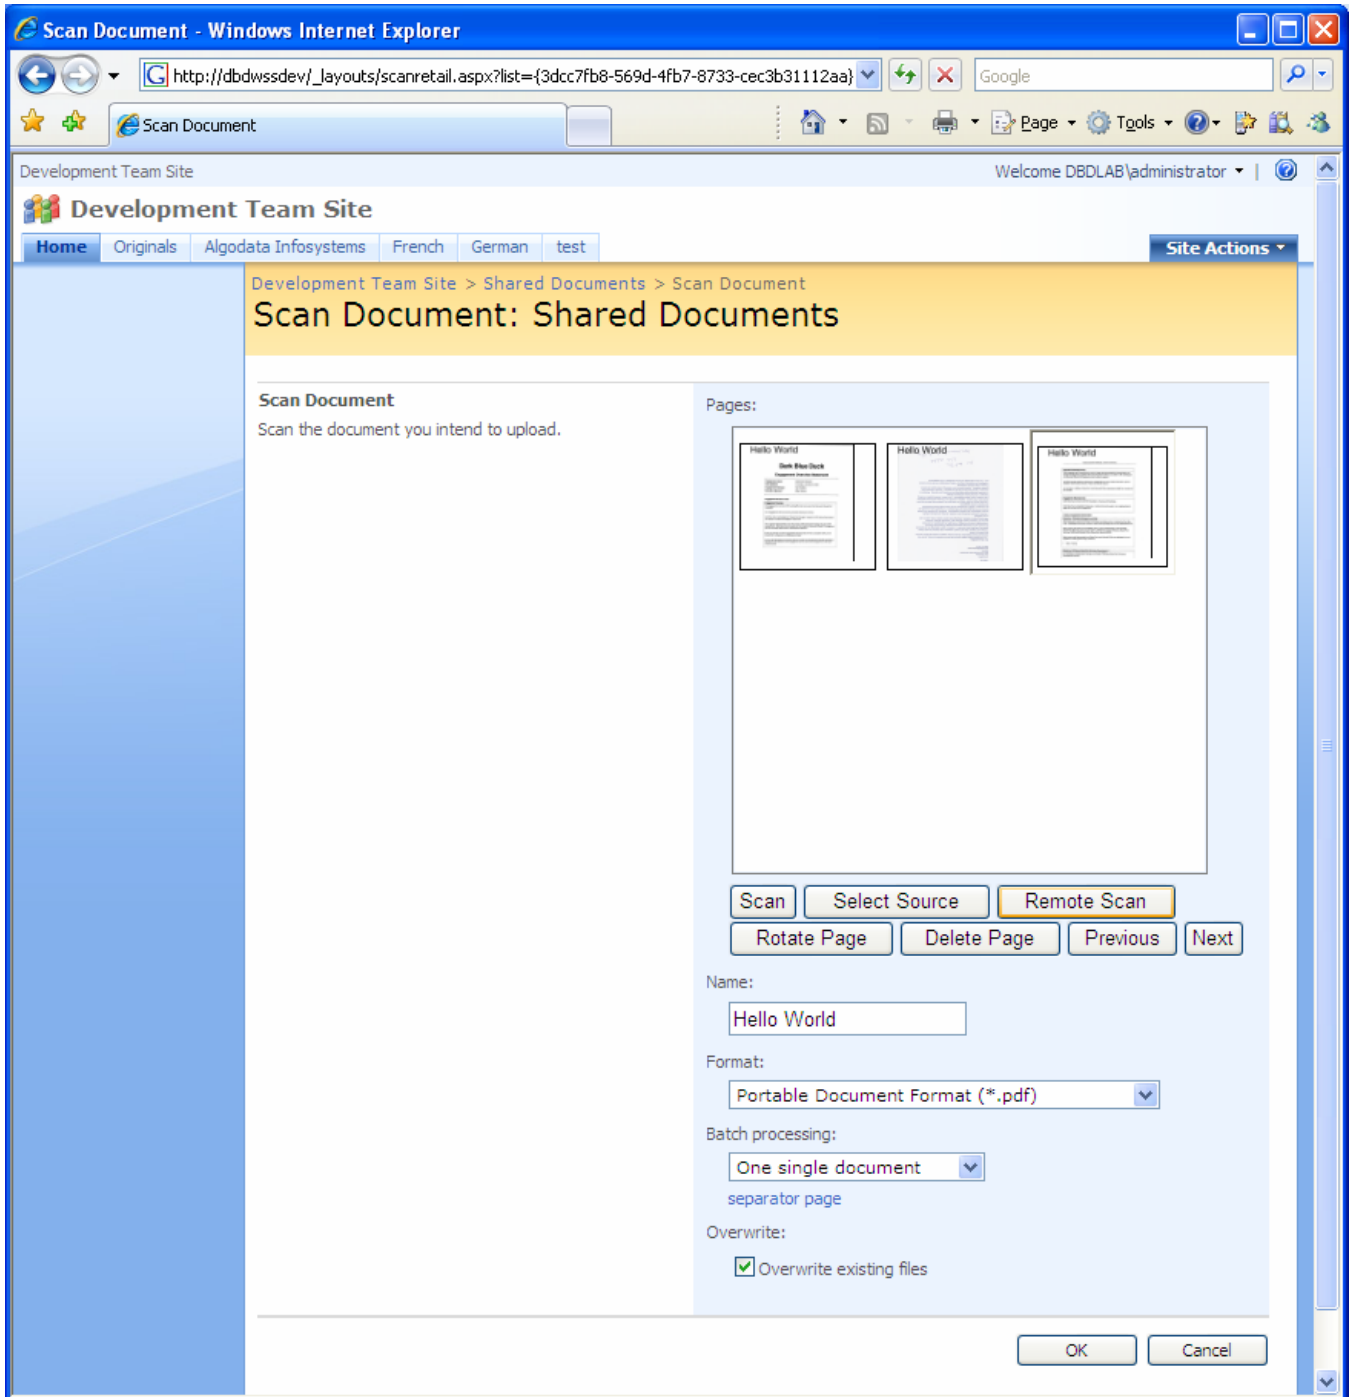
Scan Document - Windows Internet Explorer

http://dbdwssdev/_layouts/scanretail.aspx?list={3dcc7fb8-569d-4fb7-8733-cec3b31112aa}

Google

Scan Document

Page Tools

Development Team Site

Welcome DBDLAB\administrator

Development Team Site

Home | Originals | Algodata Infosystems | French | German | test

Site Actions

Development Team Site > Shared Documents > Scan Document

Scan Document: Shared Documents

Scan Document

Scan the document you intend to upload.

Pages:

Hello World

Hello World

Hello World

Scan | Select Source | Remote Scan

Rotate Page | Delete Page | Previous | Next

Name:

Hello World

Format:

Portable Document Format (*.pdf)

Batch processing:

One single document

separator page

Overwrite:

Overwrite existing files

OK | Cancel